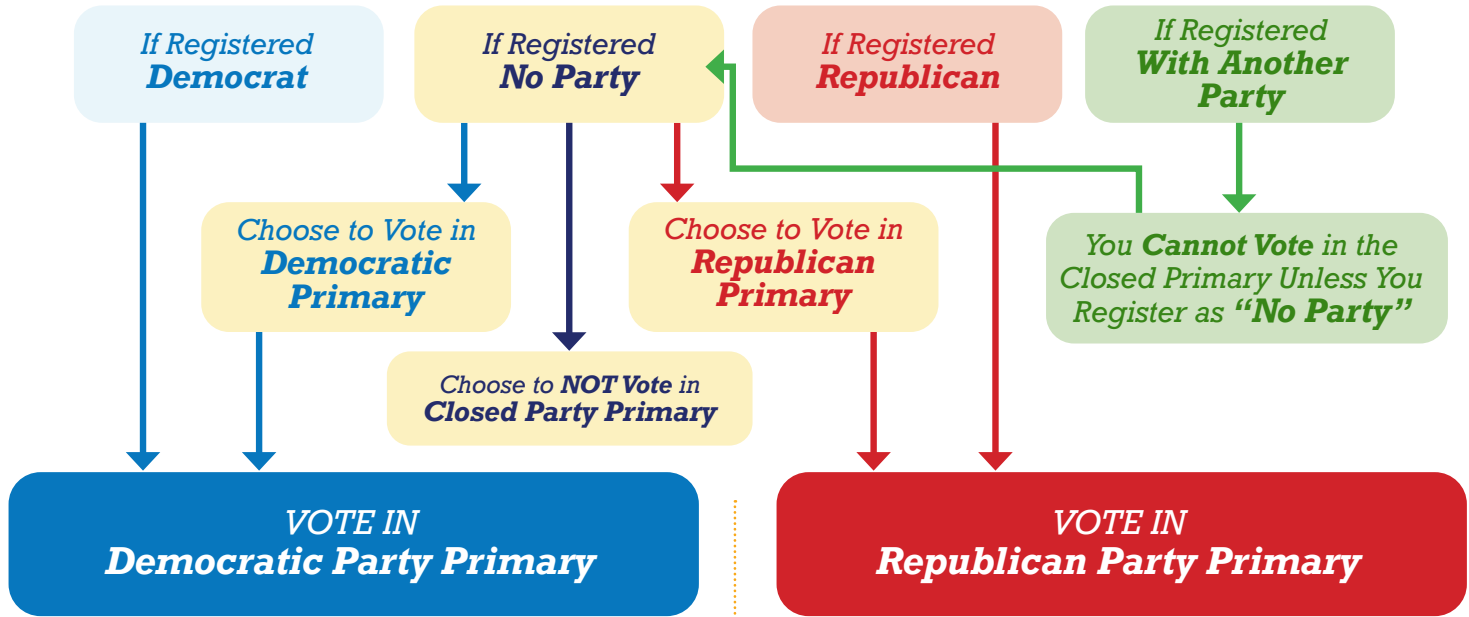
If Registered
Democrat

If Registered
No Party

If Registered
Republican

If Registered
With Another Party

Choose to Vote in
Democratic Primary

Choose to Vote in
Republican Primary

You Cannot Vote in the Closed Primary Unless You Register as "No Party"

Choose to NOT Vote in
Closed Party Primary

VOTE IN
Democratic Party Primary

VOTE IN
Republican Party Primary